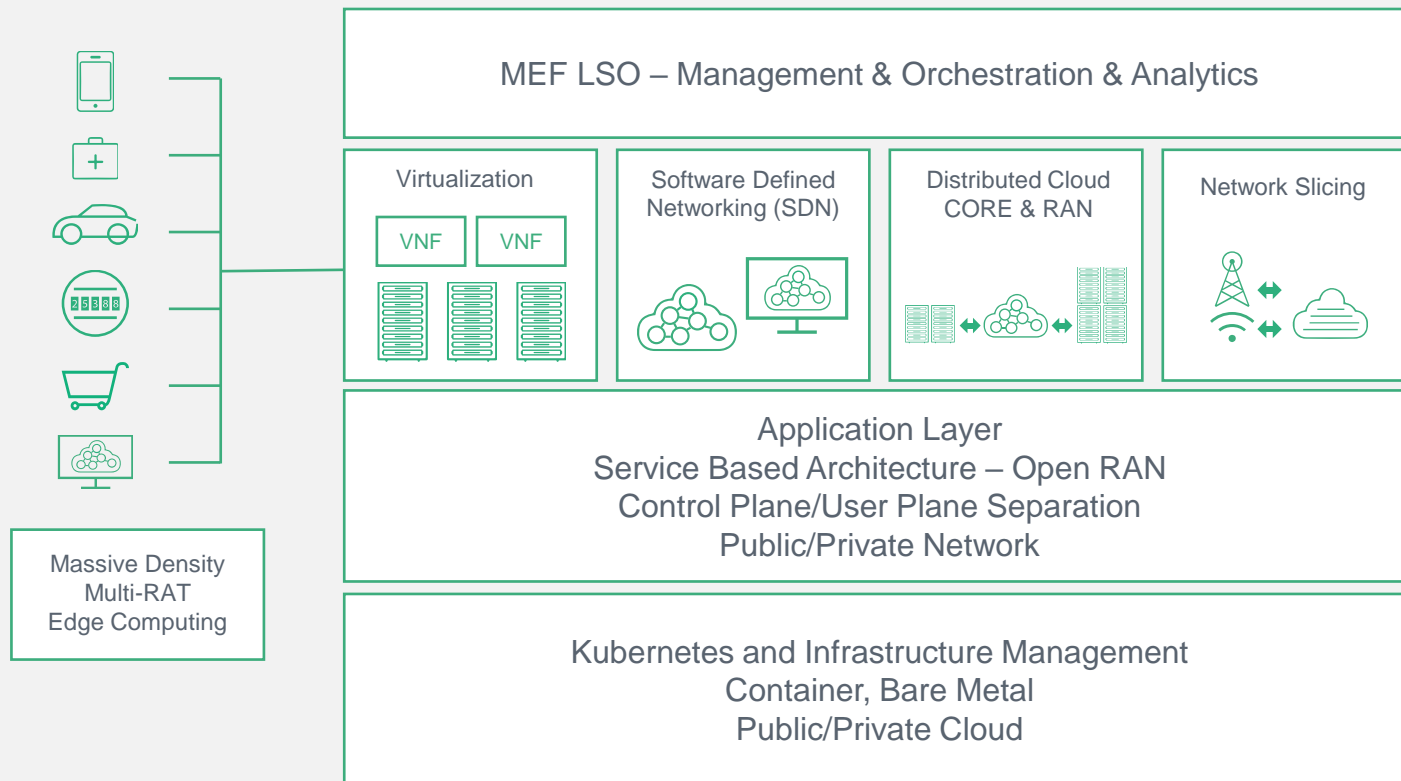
MEF LSO – Management & Orchestration & Analytics

Virtualization

VNF

VNF

Software Defined Networking (SDN)

Distributed Cloud CORE & RAN

Network Slicing

25388

Application Layer
Service Based Architecture – Open RAN
Control Plane/User Plane Separation
Public/Private Network

Massive Density
Multi-RAT
Edge Computing

Kubernetes and Infrastructure Management
Container, Bare Metal
Public/Private Cloud